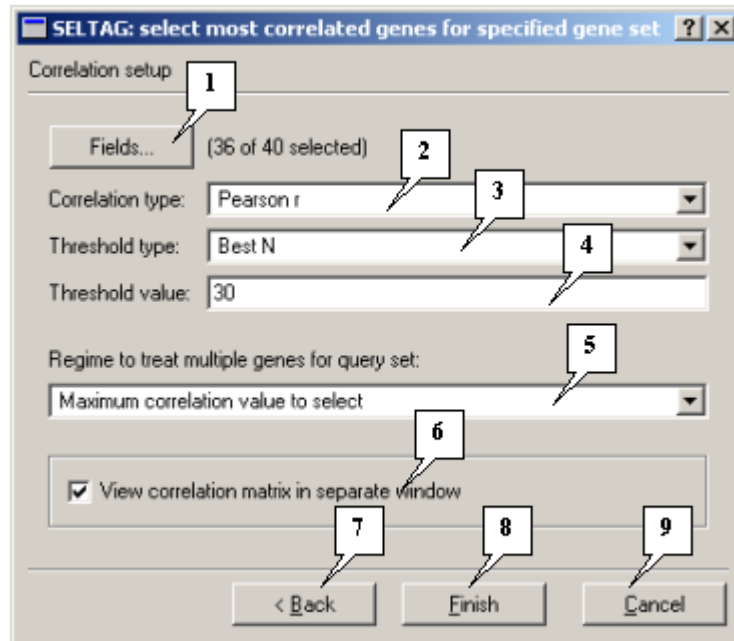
SELTAG: select most correlated genes for specified gene set ? X

Correlation setup

1

Fields... (36 of 40 selected)

2

Correlation type: Pearson r

3

Threshold type: Best N

4

Threshold value: 30

5

Regime to treat multiple genes for query set:

Maximum correlation value to select

6

View correlation matrix in separate window

7 8 9

< Back Finish Cancel